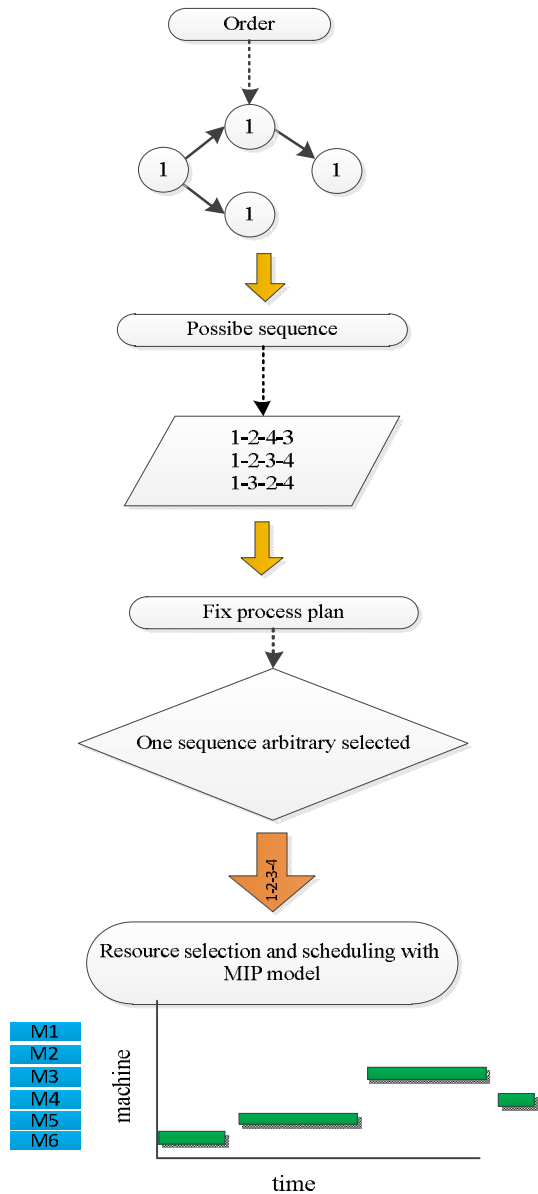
Order

1
1
1
1

Possibe sequence

1-2-4-3
1-2-3-4
1-3-2-4

Fix process plan

One sequence arbitrary selected

1-2-3-4

Resource selection and scheduling with MIP model

M1
M2
M3
M4
M5
M6

machine

time